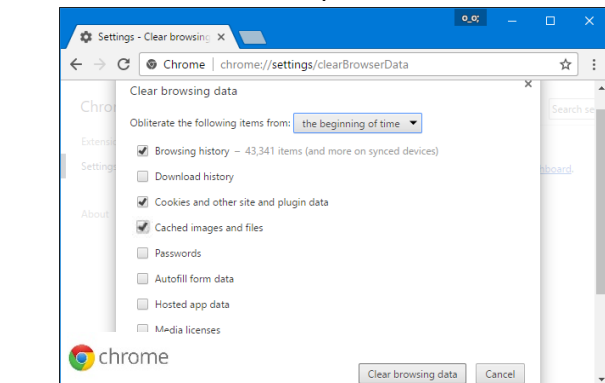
Settings - Clear browsing ×

o_o;

Chrome | chrome://settings/clearBrowserData

Chrom

Extensi

Settings

About

Search se

board.

Clear browsing data ×

Obliterate the following items from: the beginning of time

Browsing history – 43,341 items (and more on synced devices)

Download history

Cookies and other site and plugin data

Cached images and files

Passwords

Autofill form data

Hosted app data

Media licenses

chrome

Clear browsing data

Cancel